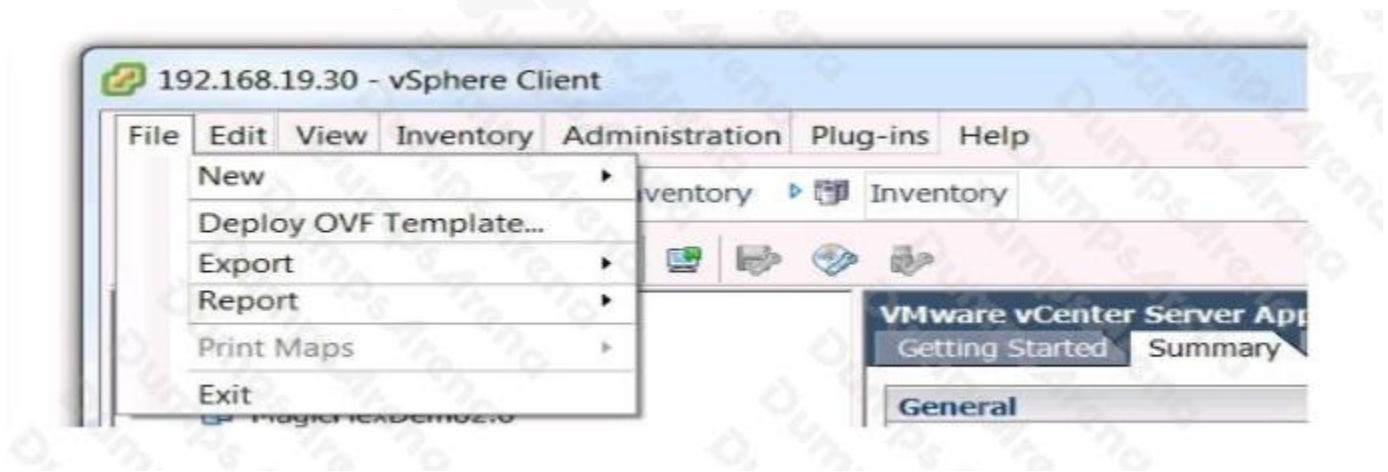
192.168.19.30 - vSphere Client

File Edit View Inventory Administration Plug-ins Help

New
Deploy OVF Template...
Export
Report
Print Maps
Exit

nventory Inventory

VMware vCenter Server App
Getting Started Summary

General

MagicFlexDemo2.6